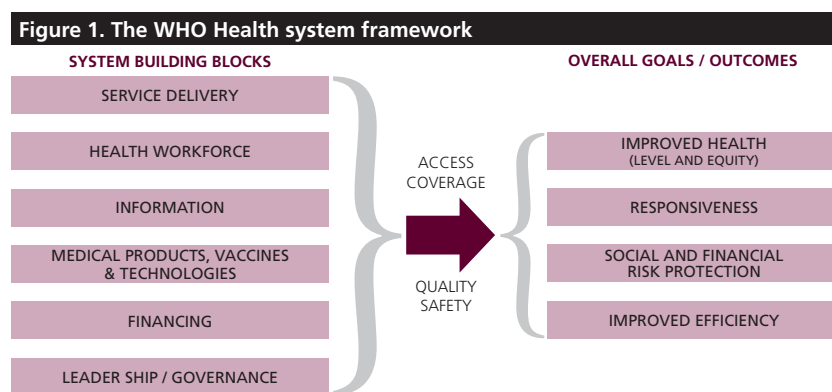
Figure 1. The WHO Health system framework

SYSTEM BUILDING BLOCKS

SERVICE DELIVERY

HEALTH WORKFORCE

INFORMATION

MEDICAL PRODUCTS, VACCINES & TECHNOLOGIES

FINANCING

LEADER SHIP / GOVERNANCE

ACCESS
COVERAGE

QUALITY
SAFETY

OVERALL GOALS / OUTCOMES

IMPROVED HEALTH
(LEVEL AND EQUITY)

RESPONSIVENESS

SOCIAL AND FINANCIAL RISK PROTECTION

IMPROVED EFFICIENCY